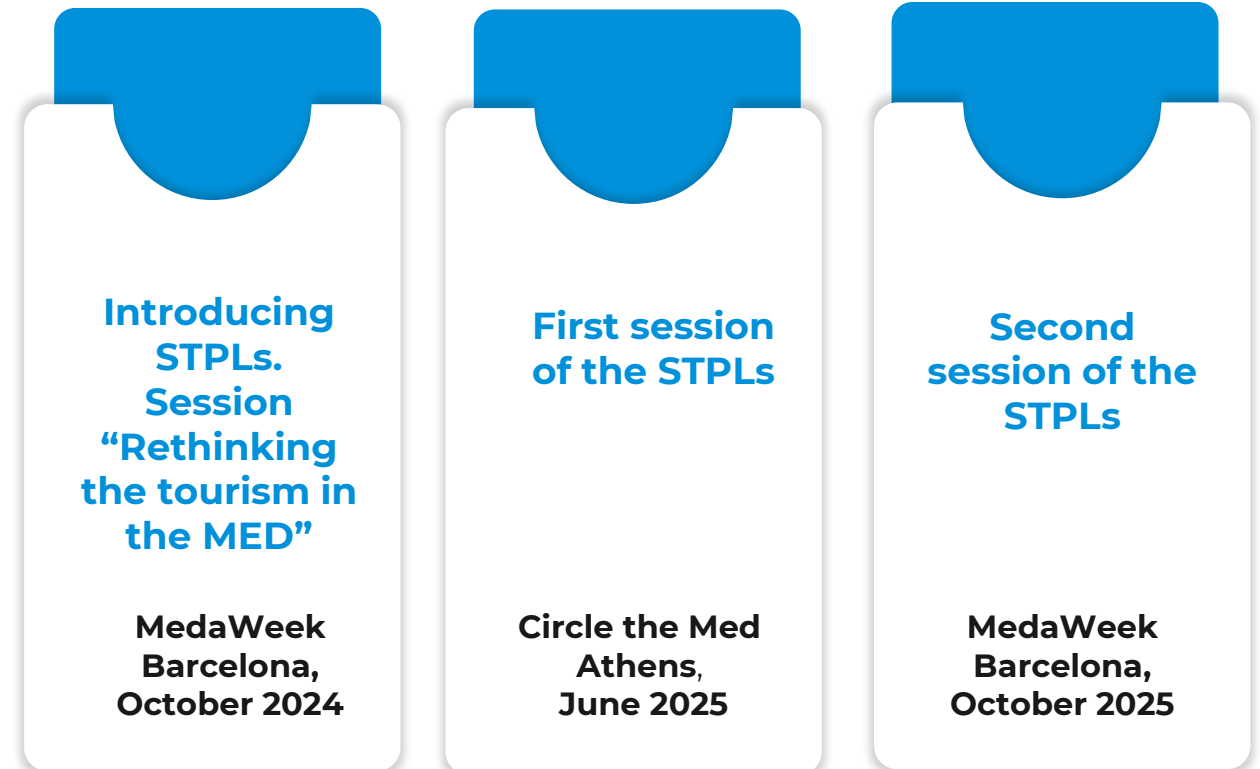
Introducing STPLs. Session “Rethinking the tourism in the MED”

MedaWeek Barcelona, October 2024

First session of the STPLs

Circle the Med Athens, June 2025

Second session of the STPLs

MedaWeek Barcelona, October 2025